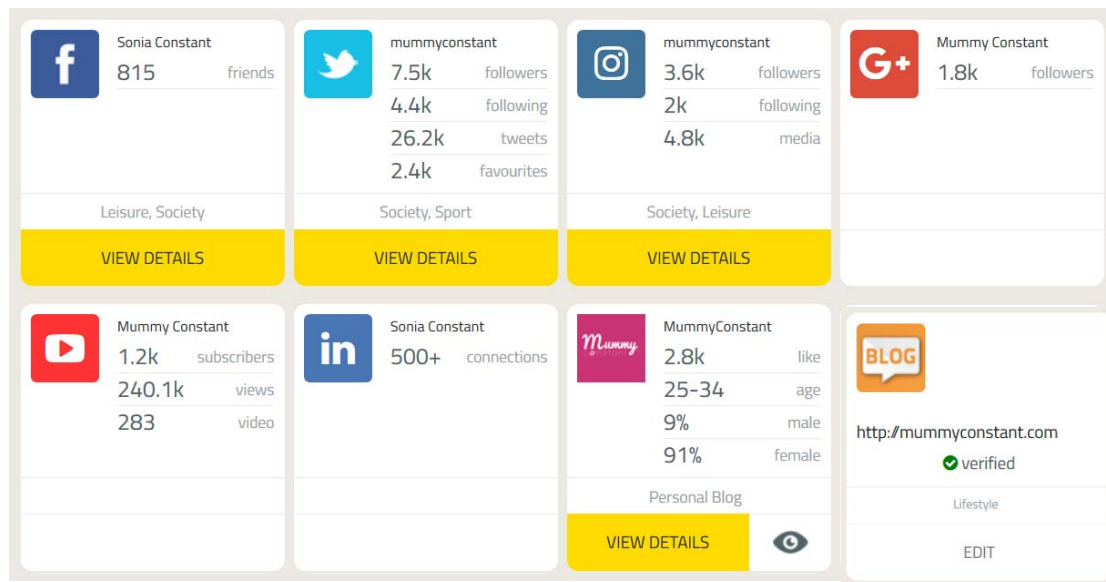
f
Sonia Constant
815 friends
Leisure, Society
VIEW DETAILS

mummyconstant
7.5k followers
4.4k following
26.2k tweets
2.4k favourites
Society, Sport
VIEW DETAILS

mummyconstant
3.6k followers
2k following
4.8k media
Society, Leisure
VIEW DETAILS

G+
Mummy Constant
1.8k followers

Mummy Constant
1.2k subscribers
240.1k views
283 video

in
Sonia Constant
500+ connections

Mummy
MummyConstant
2.8k like
25-34 age
9% male
91% female
Personal Blog
VIEW DETAILS

BLOG
http://mummyconstant.com
verified
Lifestyle
EDIT